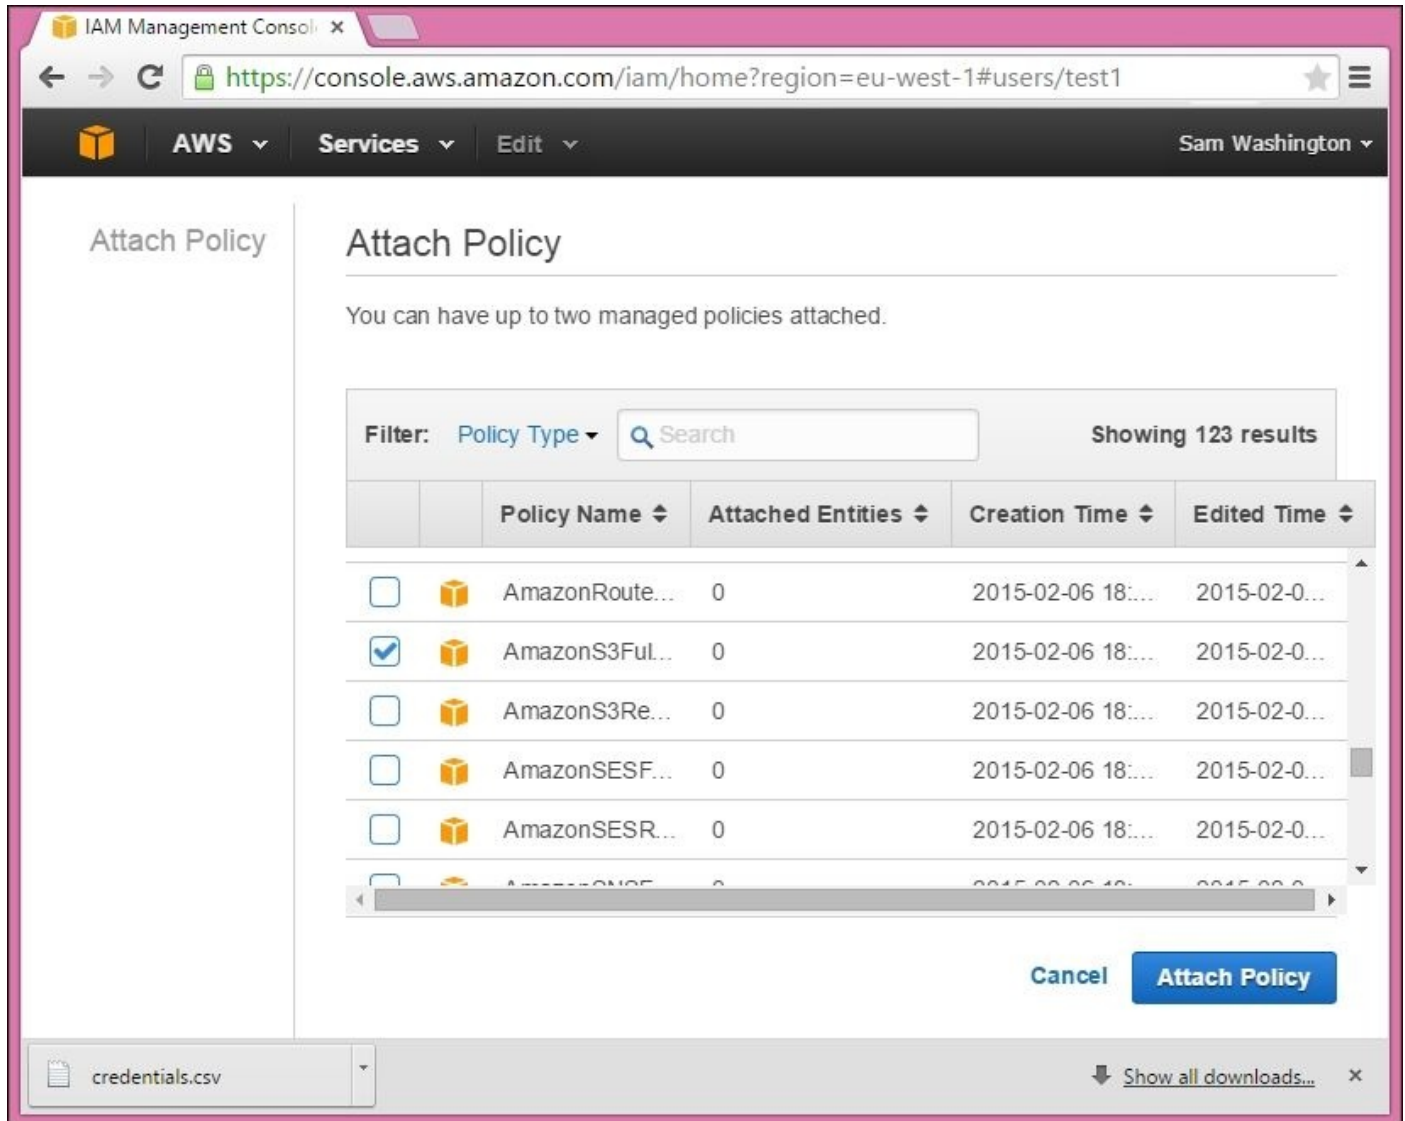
IAM Management Consol ×

https://console.aws.amazon.com/iam/home?region=eu-west-1#users/test1

AWS Services Edit Sam Washington

Attach Policy

Attach Policy

You can have up to two managed policies attached.

Filter: Policy Type Search Showing 123 results

| | | Policy Name | Attached Entities | Creation Time | Edited Time |
|---|---|---|---|---|---|
| | | AmazonRoute... | 0 | 2015-02-06 18:... | 2015-02-0... |
| | | AmazonS3Ful... | 0 | 2015-02-06 18:... | 2015-02-0... |
| | | AmazonS3Re... | 0 | 2015-02-06 18:... | 2015-02-0... |
| | | AmazonSESF... | 0 | 2015-02-06 18:... | 2015-02-0... |
| | | AmazonSESR... | 0 | 2015-02-06 18:... | 2015-02-0... |
| | | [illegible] | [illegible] | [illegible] | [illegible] |

Cancel Attach Policy

credentials.csv

Show all downloads... ×